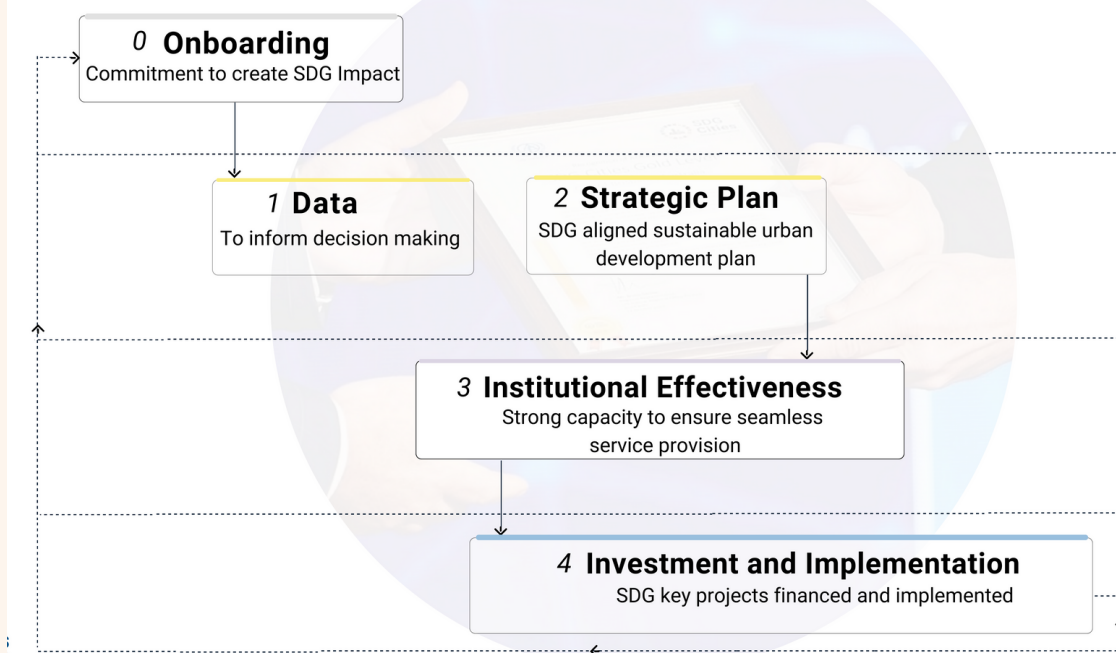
0 Onboarding
Commitment to create SDG Impact

1 Data
To inform decision making

2 Strategic Plan
SDG aligned sustainable urban development plan

3 Institutional Effectiveness
Strong capacity to ensure seamless service provision

4 Investment and Implementation
SDG key projects financed and implemented